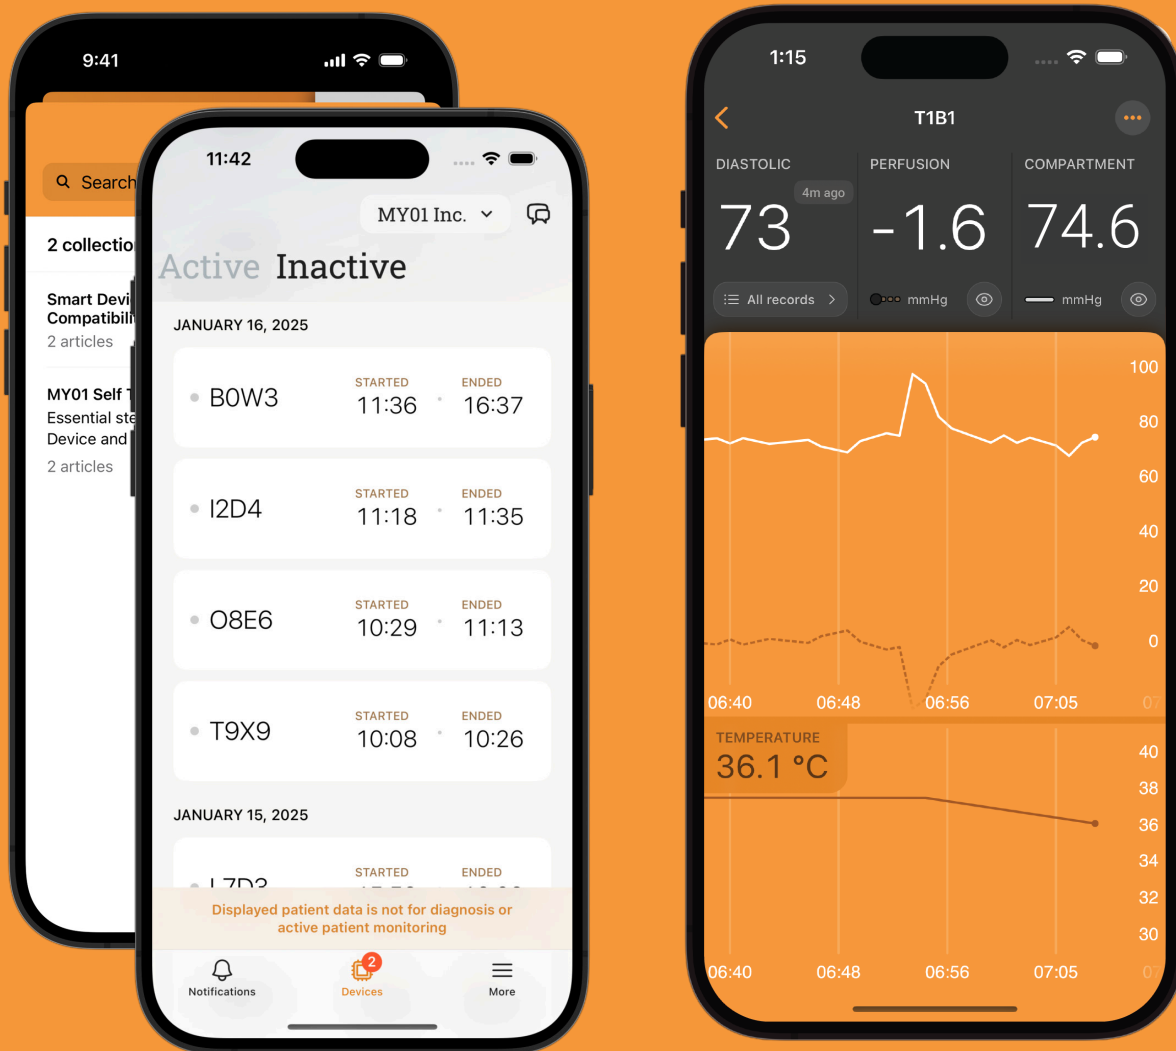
9:41

Search

2 collection

Smart Devi
Compatibili
2 articles

MY01 Self T
Essential ste
Device and
2 articles

11:42

MY01 Inc.

Active Inactive

JANUARY 16, 2025

B0W3 STARTED 11:36 ENDED 16:37

I2D4 STARTED 11:18 ENDED 11:35

O8E6 STARTED 10:29 ENDED 11:13

T9X9 STARTED 10:08 ENDED 10:26

JANUARY 15, 2025

L7D3 STARTED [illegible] ENDED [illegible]

Displayed patient data is not for diagnosis or active patient monitoring

Notifications
2
Devices
More

1:15

T1B1

DIASTOLIC
4m ago
73
All records

PERFUSION
-1.6
mmHg

COMPARTMENT
74.6
mmHg

100
80
60
40
20
0
06:40 06:48 06:56 07:05 07

TEMPERATURE
36.1 °C

40
38
36
34
32
30
06:40 06:48 06:56 07:05 07